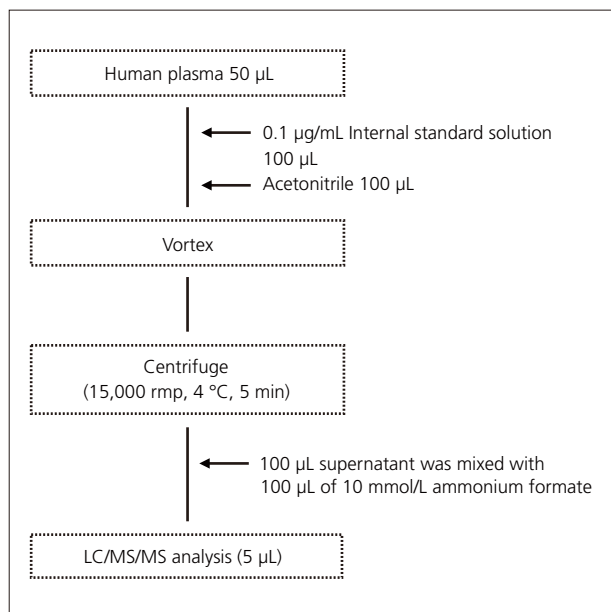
Human plasma 50 µL

0.1 µg/mL Internal standard solution 100 µL

Acetonitrile 100 µL

Vortex

Centrifuge
(15,000 rmp, 4 °C, 5 min)

100 µL supernatant was mixed with 100 µL of 10 mmol/L ammonium formate

LC/MS/MS analysis (5 µL)